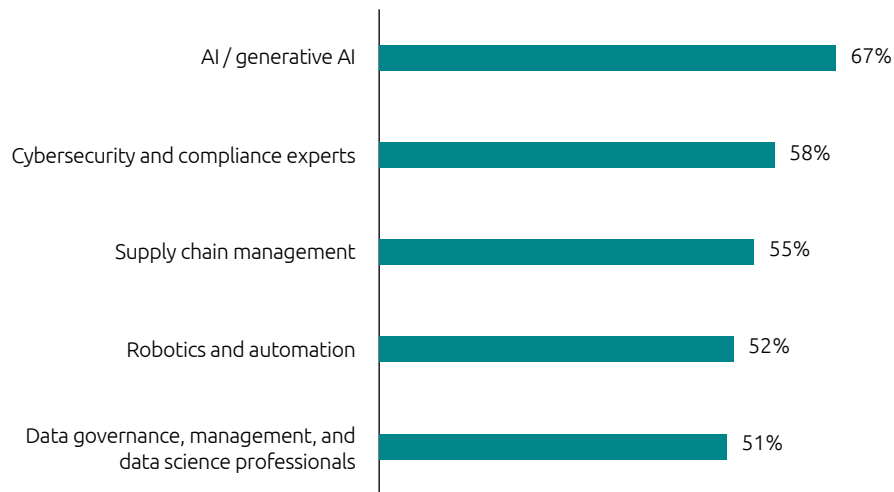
| Category | Value |
|---|---|
| AI / generative AI | 67% |
| Cybersecurity and compliance experts | 58% |
| Supply chain management | 55% |
| Robotics and automation | 52% |
| Data governance, management, and data science professionals | 51% |